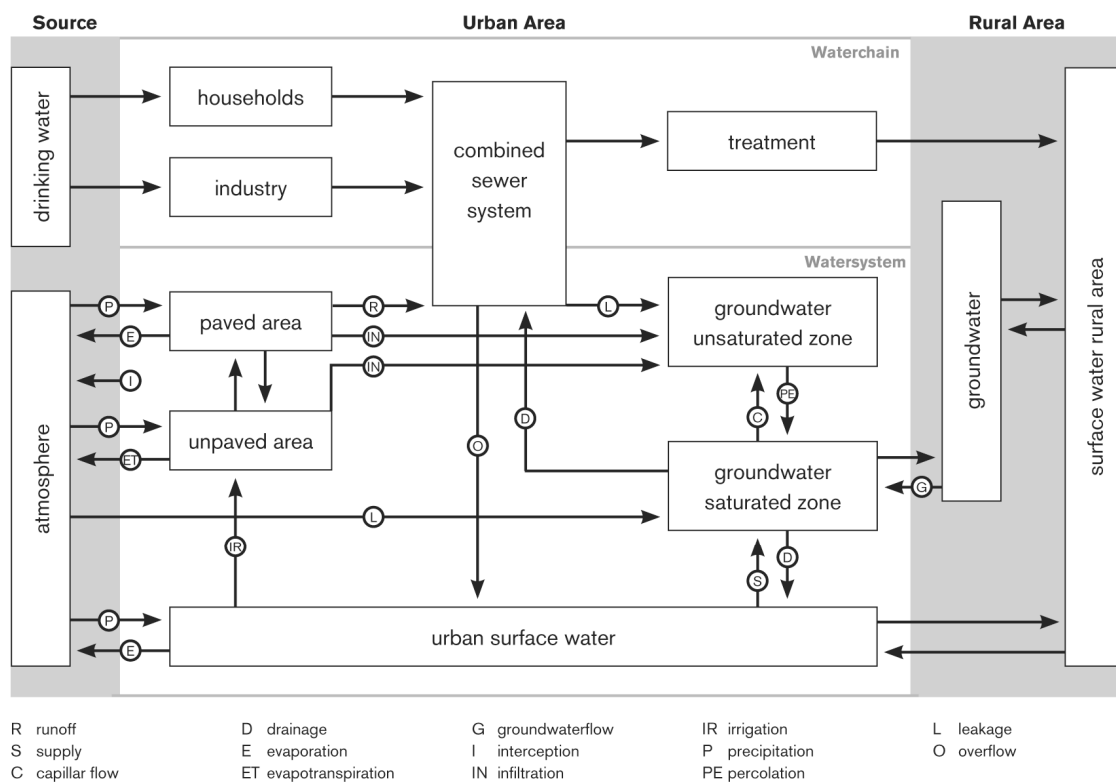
Source

Urban Area

Rural Area

Waterchain

drinking water

households

industry

combined sewer system

treatment

Watersystem

atmosphere

P

E

I

P

ET

paved area

unpaved area

R

IN

IN

L

groundwater unsaturated zone

PE

C

D

O

groundwater saturated zone

groundwater

G

surface water rural area

L

IR

S

D

P

E

urban surface water

R runoff
S supply
C capillar flow

D drainage
E evaporation
ET evapotranspiration

G groundwaterflow
I interception
IN infiltration

IR irrigation
P precipitation
PE percolation

L leakage
O overflow